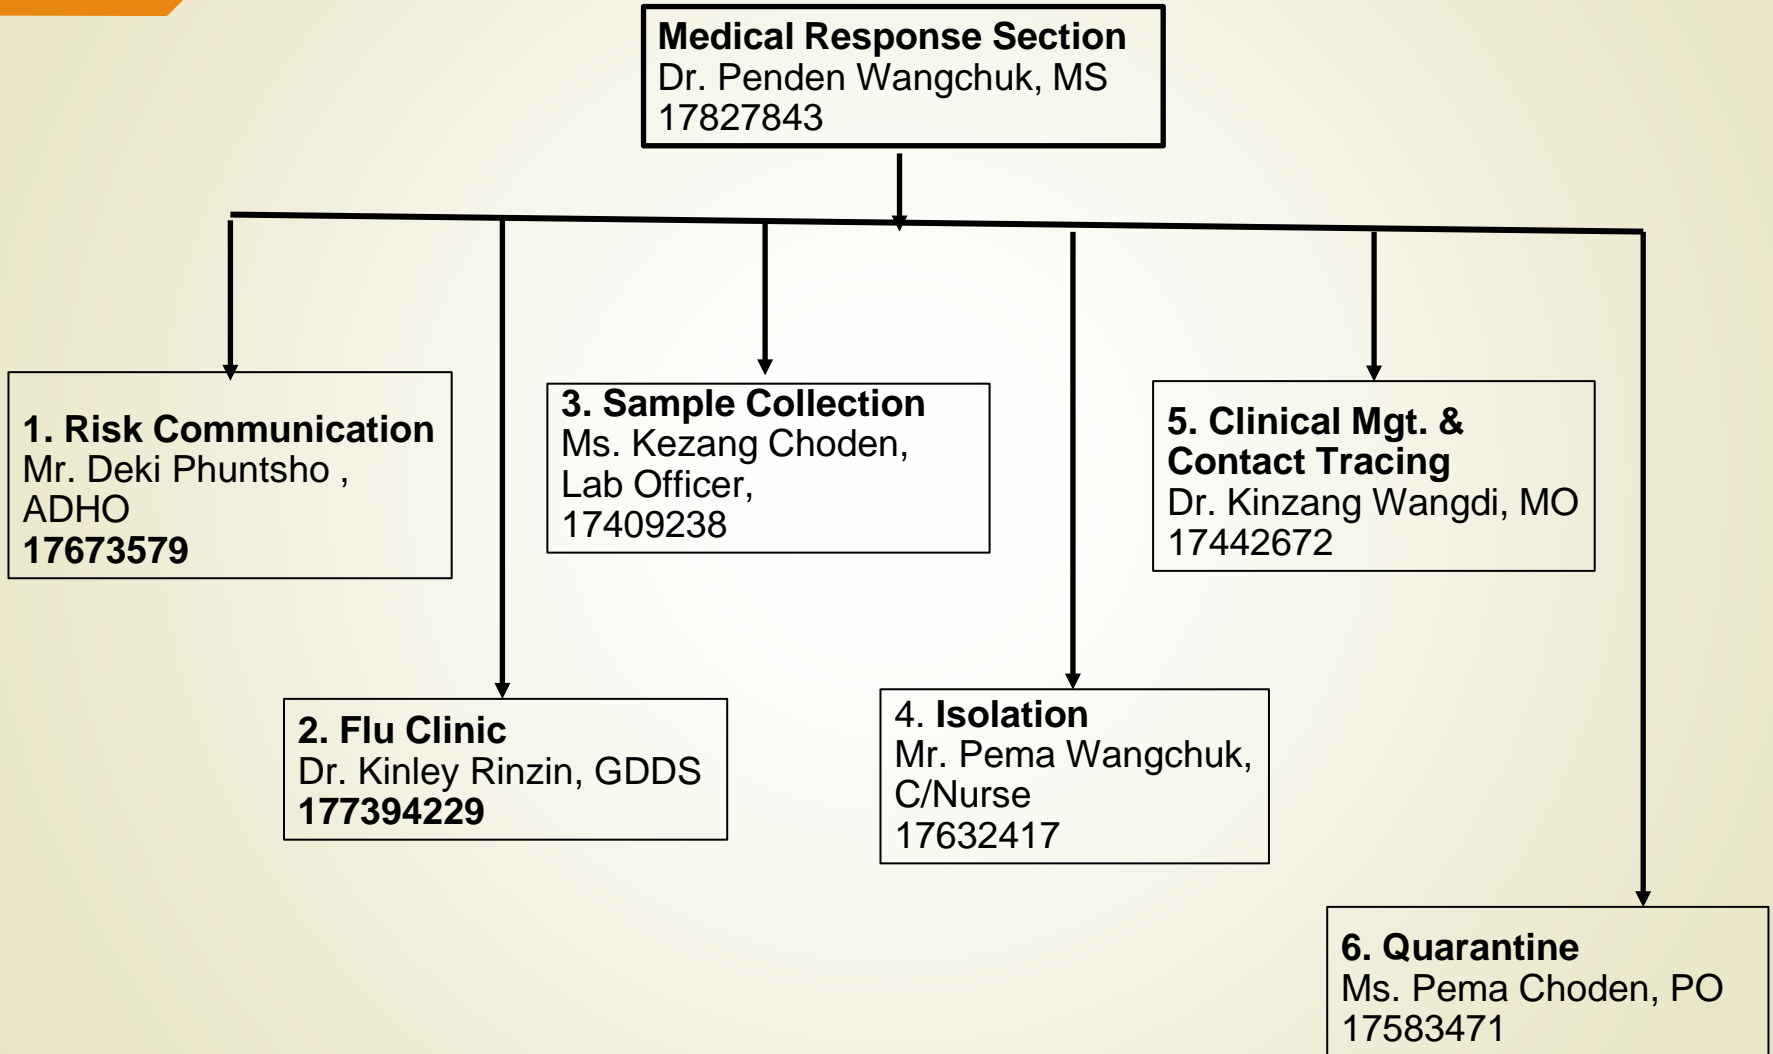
Medical Response Section
Dr. Penden Wangchuk, MS
17827843

1. Risk Communication
Mr. Deki Phuntsho ,
ADHO
17673579

3. Sample Collection
Ms. Kezang Choden,
Lab Officer,
17409238

5. Clinical Mgt. & Contact Tracing
Dr. Kinzang Wangdi, MO
17442672

2. Flu Clinic
Dr. Kinley Rinzin, GDDS
177394229

4. Isolation
Mr. Pema Wangchuk,
C/Nurse
17632417

6. Quarantine
Ms. Pema Choden, PO
17583471